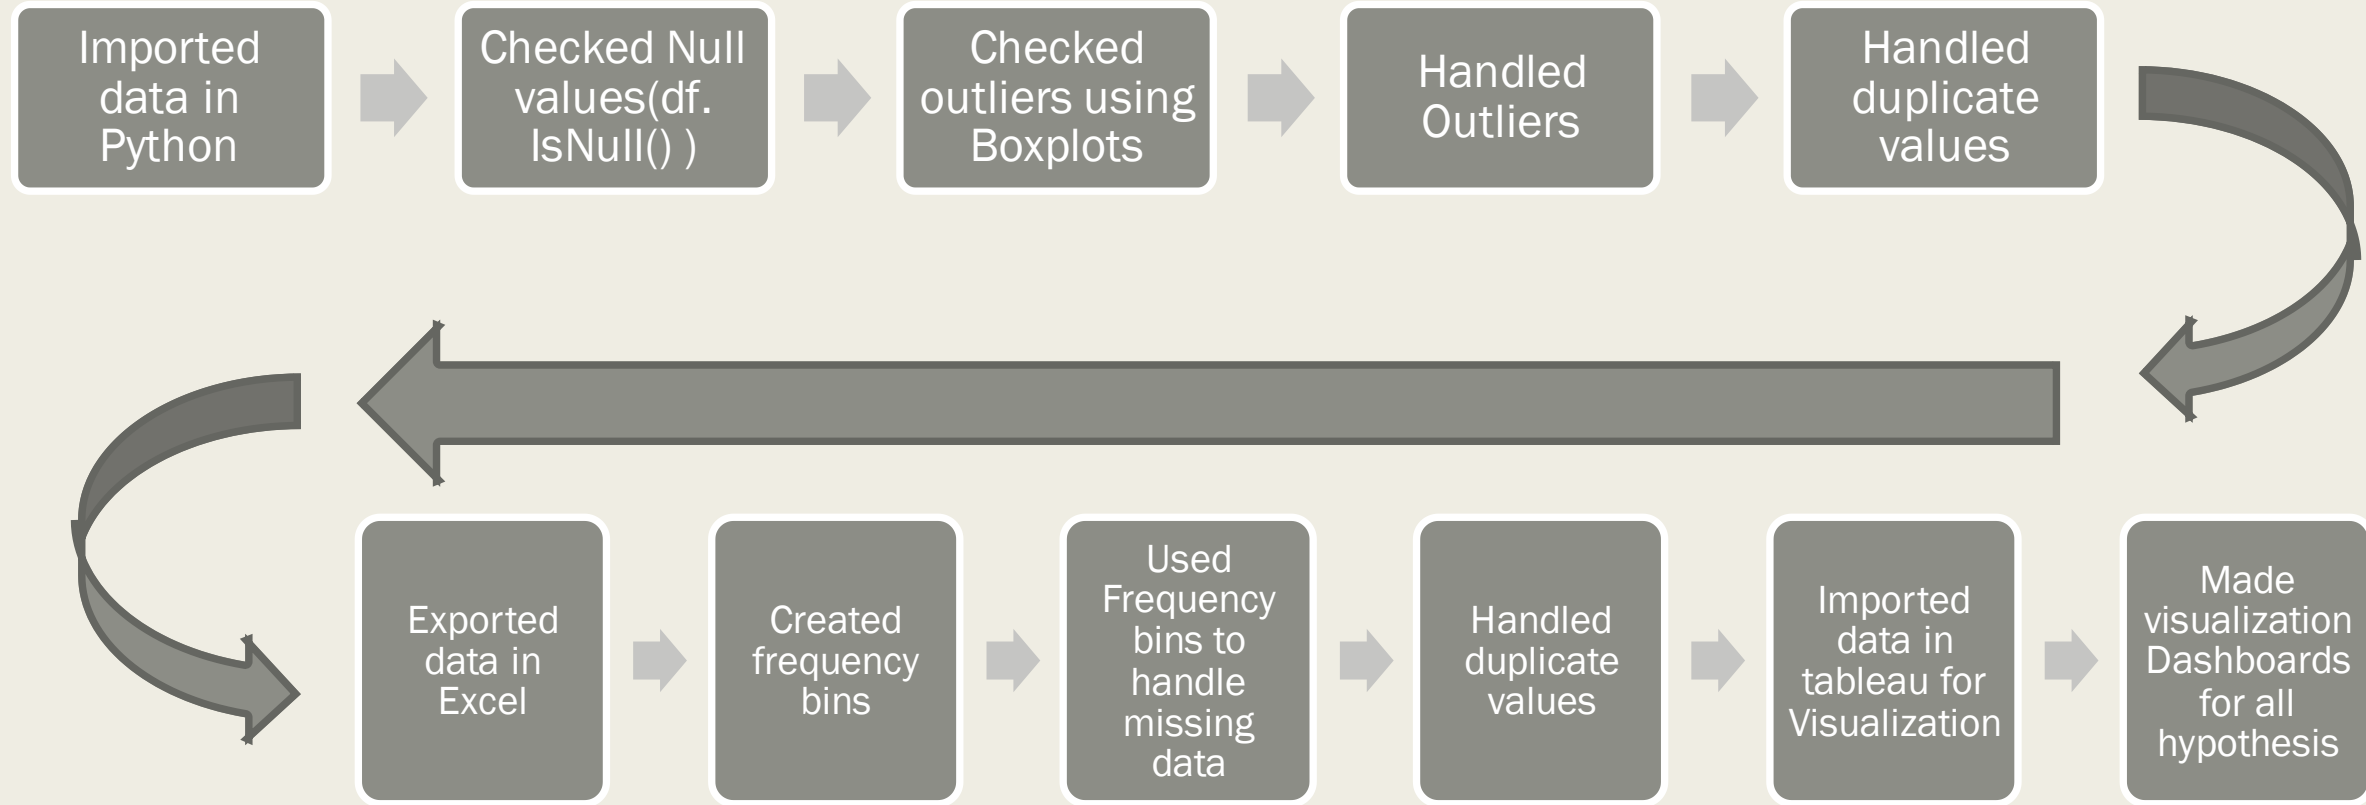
Imported data in Python

Checked Null values(df. IsNull() )

Checked outliers using Boxplots

Handled Outliers

Handled duplicate values

Exported data in Excel

Created frequency bins

Used Frequency bins to handle missing data

Handled duplicate values

Imported data in tableau for Visualization

Made visualization Dashboards for all hypothesis